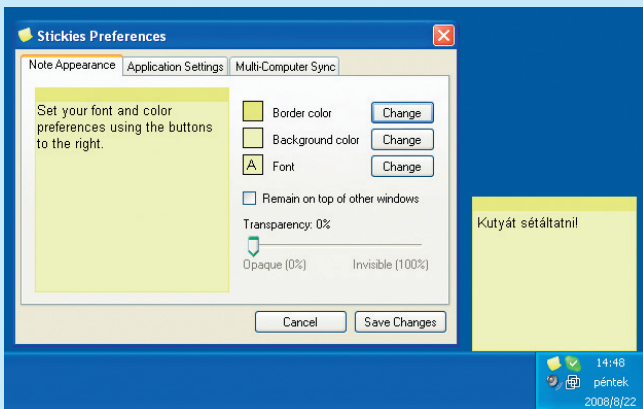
Stickies Preferences

Note Appearance | Application Settings | Multi-Computer Sync

Set your font and color preferences using the buttons to the right.

Border color Change

Background color Change

A Font Change

Remain on top of other windows

Transparency: 0%

Opaque (0%) Invisible (100%)

Cancel Save Changes

Kutyát sétáltatni!

14:48
péntek
2008/8/22